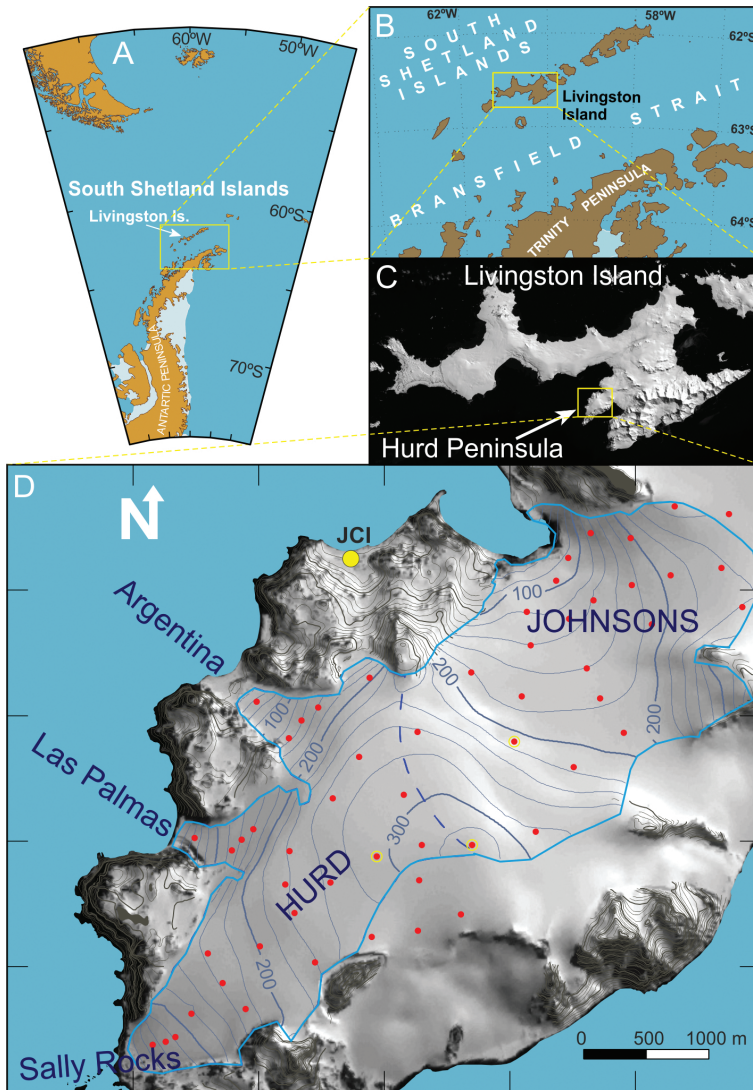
A
60ºW
50ºW
South Shetland Islands
Livingston Is.
60ºS
ANTARCTIC PENINSULA
70ºS

B
62ºW
58ºW
62ºS
SOUTH SHETLAND ISLANDS
Livingston Island
BRANSFIELD STRAIT
63ºS
TRINITY PENINSULA
64ºS

C
Livingston Island
Hurd Peninsula

D
N
JCI
Argentina
Las Palmas
Sally Rocks
JOHNSONS
HURD
100
200
100
200
300
200
200
0
500
1000 m